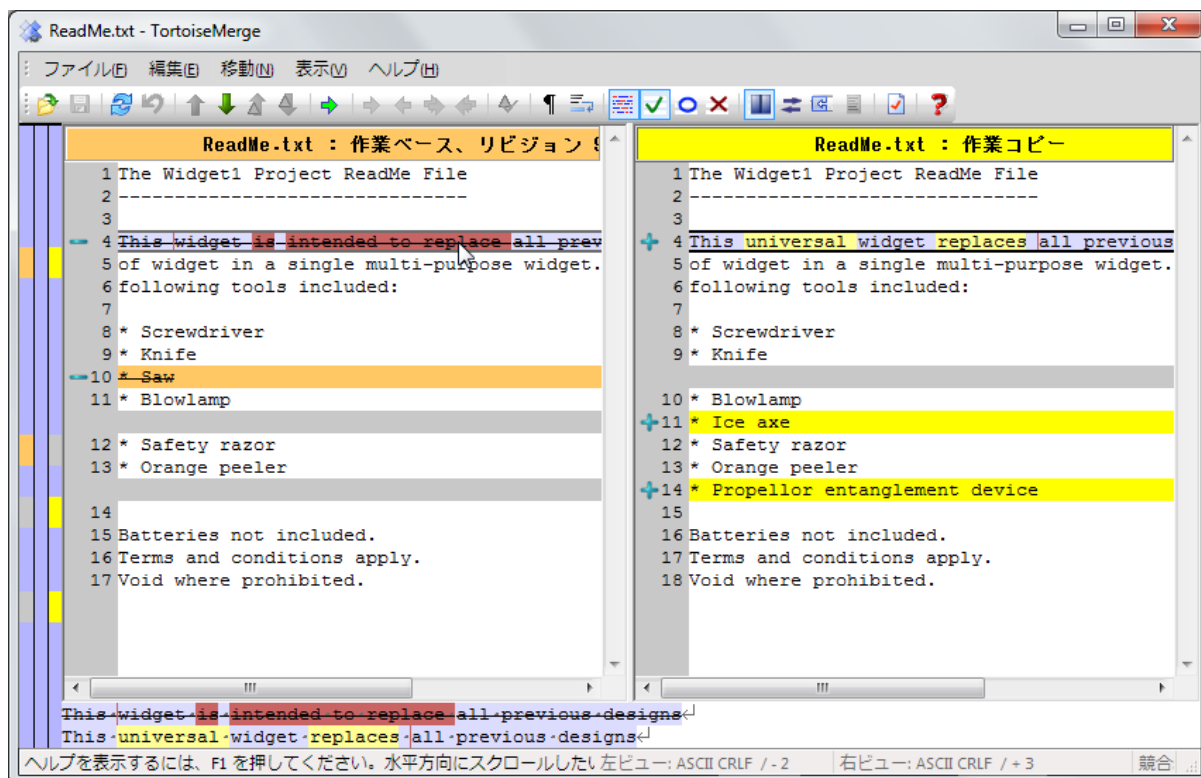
ReadMe.txt - TortoiseMerge

ファイル(F) 編集(E) 移動(N) 表示(V) ヘルプ(H)

ReadMe.txt : 作業ベース、リビジョン 9

1 The Widget1 Project ReadMe File
2 -------------------------------
3
4 This widget is intended to replace all prev
5 of widget in a single multi-purpose widget.
6 following tools included:
7
8 * Screwdriver
9 * Knife
10 * Saw
11 * Blowlamp

12 * Safety razor
13 * Orange peeler

14
15 Batteries not included.
16 Terms and conditions apply.
17 Void where prohibited.

ReadMe.txt : 作業コピー

1 The Widget1 Project ReadMe File
2 -------------------------------
3
4 This universal widget replaces all previous
5 of widget in a single multi-purpose widget.
6 following tools included:
7
8 * Screwdriver
9 * Knife

10 * Blowlamp
11 * Ice axe
12 * Safety razor
13 * Orange peeler
14 * Propellor entanglement device
15
16 Batteries not included.
17 Terms and conditions apply.
18 Void where prohibited.

This widget is intended to replace all previous designs
This universal widget replaces all previous designs

ヘルプを表示するには、F1 を押してください。水平方向にスクロールしたい 左ビュー: ASCII CRLF / - 2 右ビュー: ASCII CRLF / + 3 競合